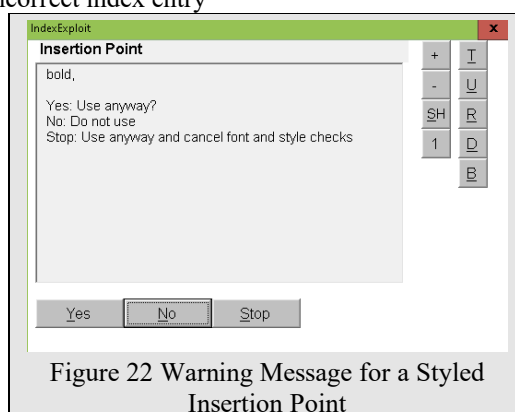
correct index entry

IndexExploit

x

Insertion Point

bold,

Yes: Use anyway?
No: Do not use
Stop: Use anyway and cancel font and style checks

+
-
SH
1

T
U
R
D
B

Yes
No
Stop

Figure 22 Warning Message for a Styled Insertion Point